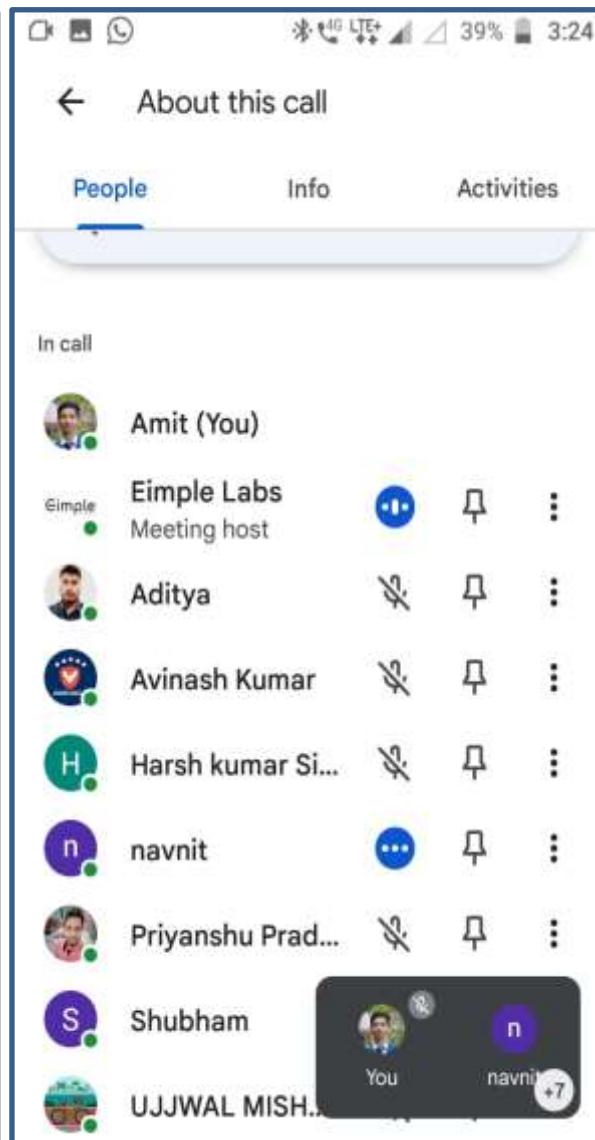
39% 3:24

About this call

People Info Activities

In call

Amit (You)

Eimple
Eimple Labs
Meeting host

Aditya

Avinash Kumar

H
Harsh kumar Si...

n
navnit

Priyanshu Prad...

S
Shubham

UJJWAL MISH...

You

n
navnit

+7